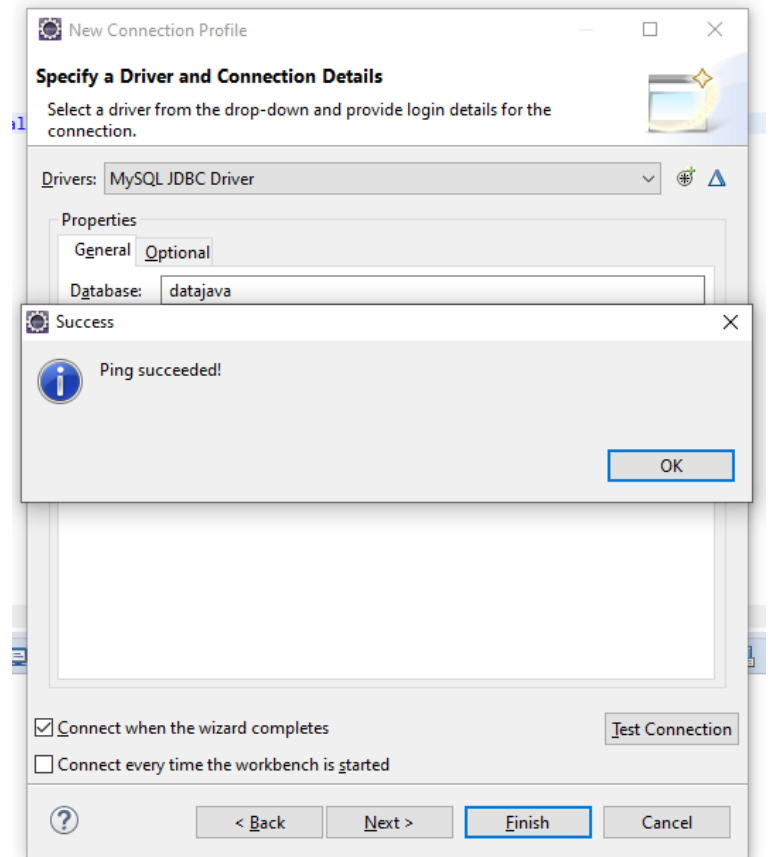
New Connection Profile

Specify a Driver and Connection Details

Select a driver from the drop-down and provide login details for the connection.

Drivers: MySQL JDBC Driver

Properties

General Optional

Database: datajava

Success

Ping succeeded!

OK

Connect when the wizard completes

Test Connection

Connect every time the workbench is started

< Back

Next >

Finish

Cancel